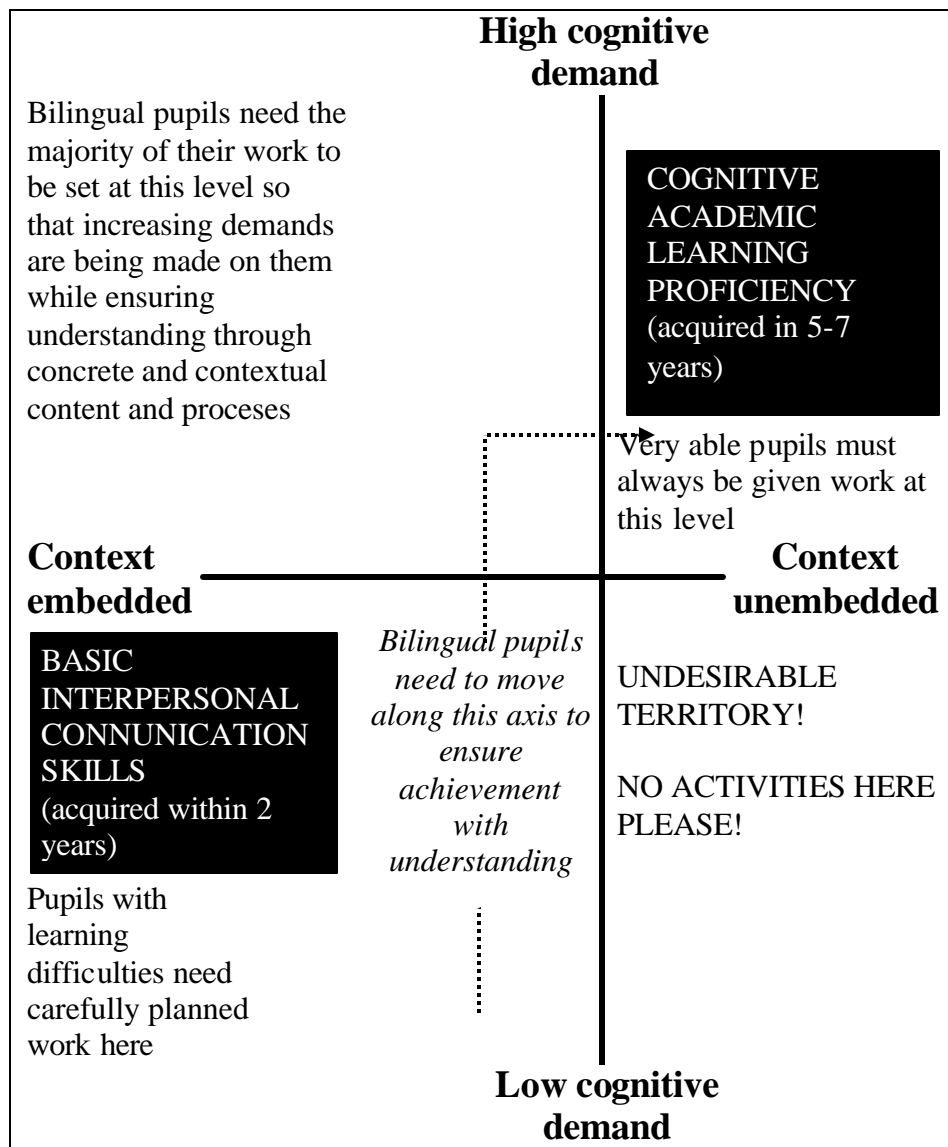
High cognitive demand

Bilingual pupils need the majority of their work to be set at this level so that increasing demands are being made on them while ensuring understanding through concrete and contextual content and proceses

COGNITIVE ACADEMIC LEARNING PROFICIENCY (acquired in 5-7 years)

Very able pupils must always be given work at this level

Context embedded

Context unembedded

BASIC INTERPERSONAL CONNUNICATION SKILLS (acquired within 2 years)

*Bilingual pupils need to move along this axis to ensure achievement with understanding*

UNDESIRABLE TERRITORY!

NO ACTIVITIES HERE PLEASE!

Pupils with learning difficulties need carefully planned work here

Low cognitive demand